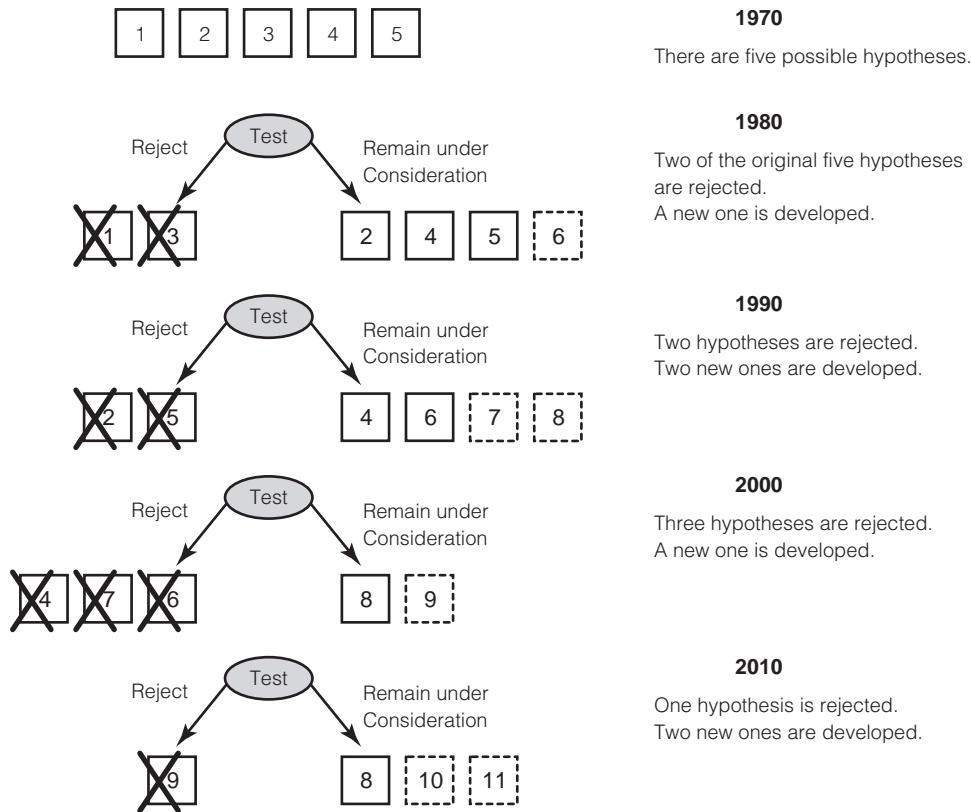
1 2 3 4 5

**1970**

There are five possible hypotheses.

Test

Reject

Remain under Consideration

1 3

2 4 5 6

**1980**

Two of the original five hypotheses are rejected.
A new one is developed.

Test

Reject

Remain under Consideration

2 5

4 6 7 8

**1990**

Two hypotheses are rejected.
Two new ones are developed.

Test

Reject

Remain under Consideration

4 7 6

8 9

**2000**

Three hypotheses are rejected.
A new one is developed.

Test

Reject

Remain under Consideration

9

8 10 11

**2010**

One hypothesis is rejected.
Two new ones are developed.